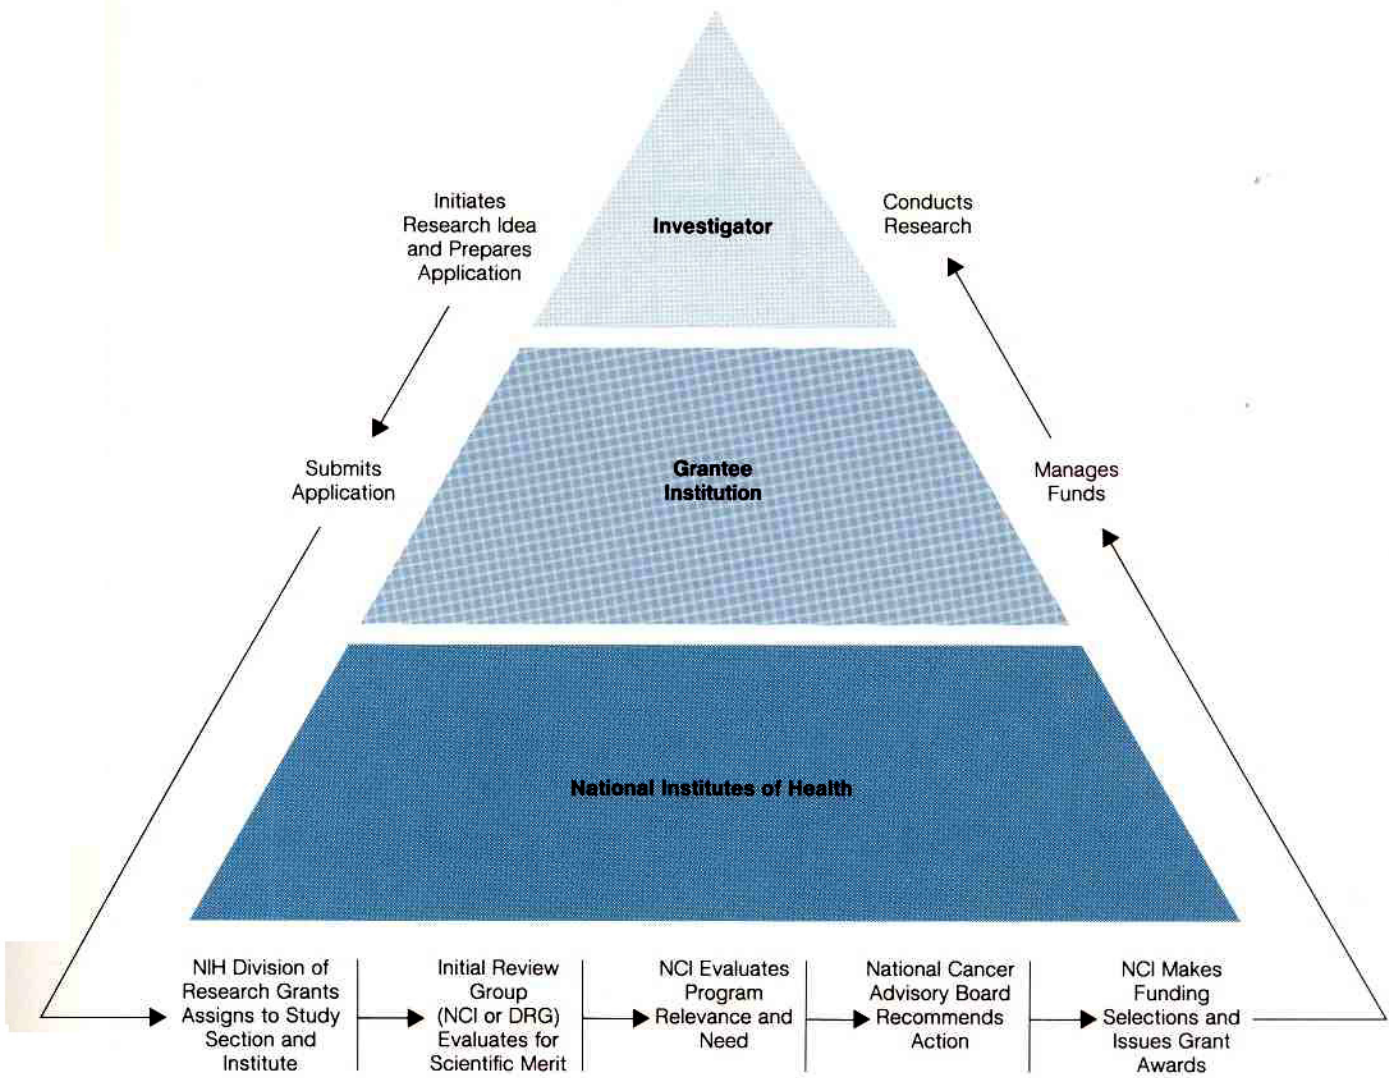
Initiates Research Idea and Prepares Application

Investigator

Conducts Research

Submits Application

Grantee Institution

Manages Funds

National Institutes of Health

NIH Division of Research Grants Assigns to Study Section and Institute

Initial Review Group (NCI or DRG) Evaluates for Scientific Merit

NCI Evaluates Program Relevance and Need

National Cancer Advisory Board Recommends Action

NCI Makes Funding Selections and Issues Grant Awards